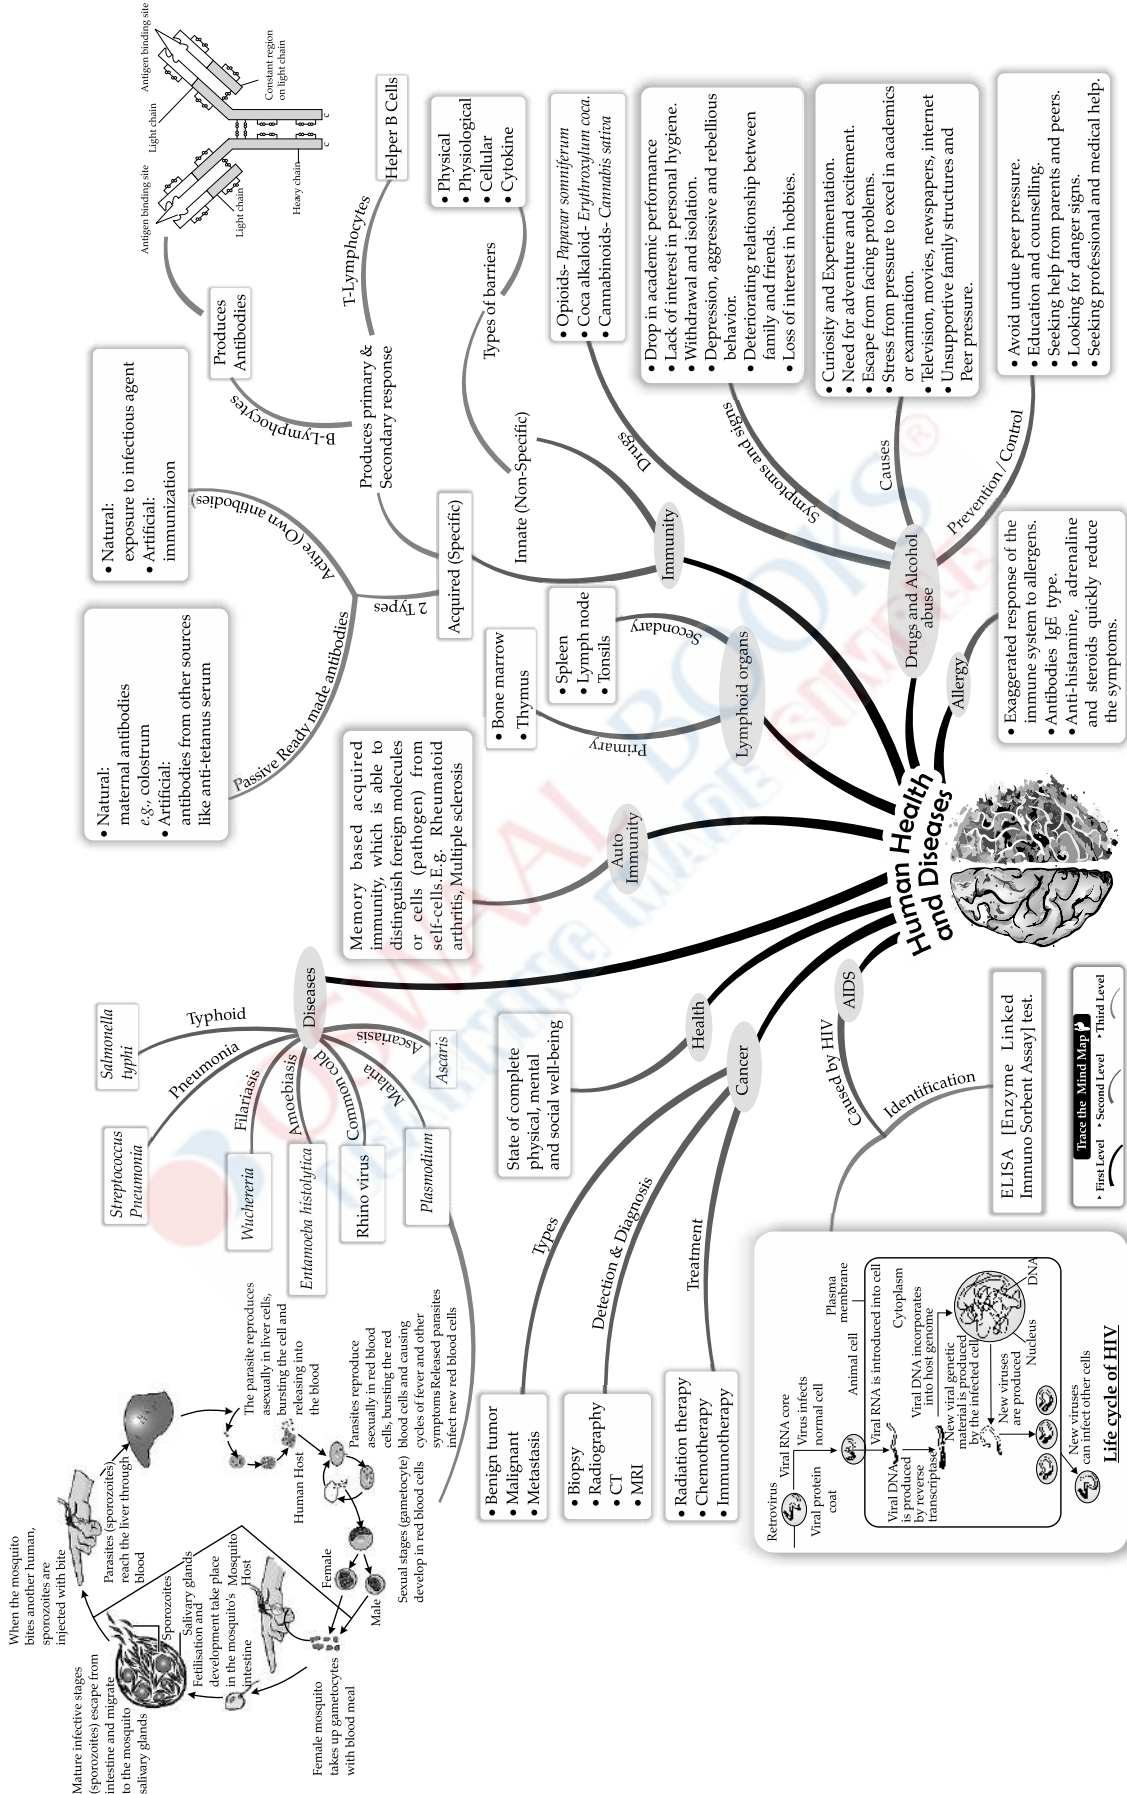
Human Health and Diseases

Immunity
Innate (Non-Specific)
Types of barriers
• Physical
• Physiological
• Cellular
• Cytokine

Acquired (Specific)
Produces primary & Secondary response
T-Lymphocytes
Helper B Cells
B-Lymphocytes
Produces Antibodies

Antigen binding site
Light chain
Heavy chain
Antigen binding site
Light chain
Constant region on light chain

2 Types
Active (Own antibodies)
• Natural: exposure to infectious agent
• Artificial: immunization

Passive Ready made antibodies
• Natural: maternal antibodies e.g., colostrum
• Artificial: antibodies from other sources like anti-tetanus serum

Lymphoid organs
Primary
• Bone marrow
• Thymus
Secondary
• Spleen
• Lymph node
• Tonsils

Auto Immunity
Memory based acquired immunity, which is able to distinguish foreign molecules or cells (pathogen) from self-cells.E.g. Rheumatoid arthritis, Multiple sclerosis

Drugs and Alcohol abuse
Drugs
• Opioids- Papavar somniferum
• Coca alkaloid- Erythroxylum coca.
• Cannabinoids- Cannabis sativa

Symptoms and signs
• Drop in academic performance
• Lack of interest in personal hygiene.
• Withdrawal and isolation.
• Depression, aggressive and rebellious behavior.
• Deteriorating relationship between family and friends.
• Loss of interest in hobbies.

Causes
• Curiosity and Experimentation.
• Need for adventure and excitement.
• Escape from facing problems.
• Stress from pressure to excel in academics or examination.
• Television, movies, newspapers, internet
• Unsupportive family structures and Peer pressure.

Prevention / Control
• Avoid undue peer pressure.
• Education and counselling.
• Seeking help from parents and peers.
• Looking for danger signs.
• Seeking professional and medical help.

Allergy
• Exaggerated response of the immune system to allergens.
• Antibodies IgE type.
• Anti-histamine, adrenaline and steroids quickly reduce the symptoms.

Diseases
Typhoid
Salmonella typhi
Pneumonia
Streptococcus Pneumonia
Filariasis
Wuchereria
Amoebiasis
Entamoeba histolytica
Common cold
Rhino virus
Malaria
Plasmodium
Ascariasis
Ascaris

When the mosquito bites another human, sporozoites are injected with bite
Parasites (sporozoites) reach the liver through blood
The parasite reproduces asexually in liver cells, bursting the cell and releasing into the blood
Human Host
Parasites reproduce asexually in red blood cells, bursting the red blood cells and causing cycles of fever and other symptoms Released parasites infect new red blood cells
Sexual stages (gametocyte) develop in red blood cells
Female
Male
Mosquito Host
Female mosquito takes up gametocytes with blood meal
Fetilisation and development take place in the mosquito's intestine
Salivary glands
Sporozoites
Mature infective stages (sporozoites) escape from intestine and migrate to the mosquito salivary glands

Health
State of complete physical, mental and social well-being

Cancer
Types
• Benign tumor
• Malignant
• Metastasis
Detection & Diagnosis
• Biopsy
• Radiography
• CT
• MRI
Treatment
• Radiation therapy
• Chemotherapy
• Immunotherapy

AIDS
Caused by HIV
Identification
ELISA [Enzyme Linked Immuno Sorbent Assay] test.

Retrovirus
Viral RNA core
Viral protein coat
Virus infects normal cell
Animal cell
Plasma membrane
Viral RNA is introduced into cell
Cytoplasm
Viral DNA is produced by reverse transcriptase
Viral DNA incorporates into host genome
New viral genetic material is produced by the infected cell
DNA
Nucleus
New viruses are produced
New viruses can infect other cells
Life cycle of HIV

Trace the Mind Map
First Level
Second Level
Third Level